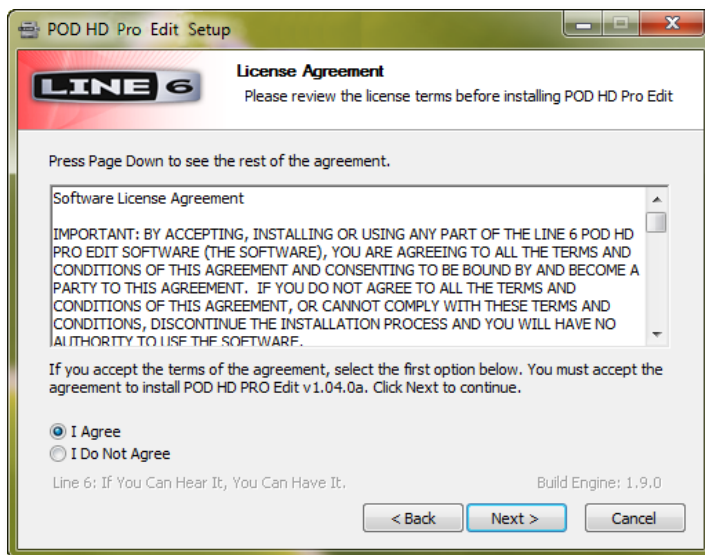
POD HD Pro Edit Setup

LINE 6

License Agreement

Please review the license terms before installing POD HD Pro Edit

Press Page Down to see the rest of the agreement.

Software License Agreement

IMPORTANT: BY ACCEPTING, INSTALLING OR USING ANY PART OF THE LINE 6 POD HD PRO EDIT SOFTWARE (THE SOFTWARE), YOU ARE AGREEING TO ALL THE TERMS AND CONDITIONS OF THIS AGREEMENT AND CONSENTING TO BE BOUND BY AND BECOME A PARTY TO THIS AGREEMENT. IF YOU DO NOT AGREE TO ALL THE TERMS AND CONDITIONS OF THIS AGREEMENT, OR CANNOT COMPLY WITH THESE TERMS AND CONDITIONS, DISCONTINUE THE INSTALLATION PROCESS AND YOU WILL HAVE NO AUTHORITY TO USE THE SOFTWARE.

If you accept the terms of the agreement, select the first option below. You must accept the agreement to install POD HD PRO Edit v1.04.0a. Click Next to continue.

I Agree

I Do Not Agree

Line 6: If You Can Hear It, You Can Have It.

Build Engine: 1.9.0

< Back

Next >

Cancel